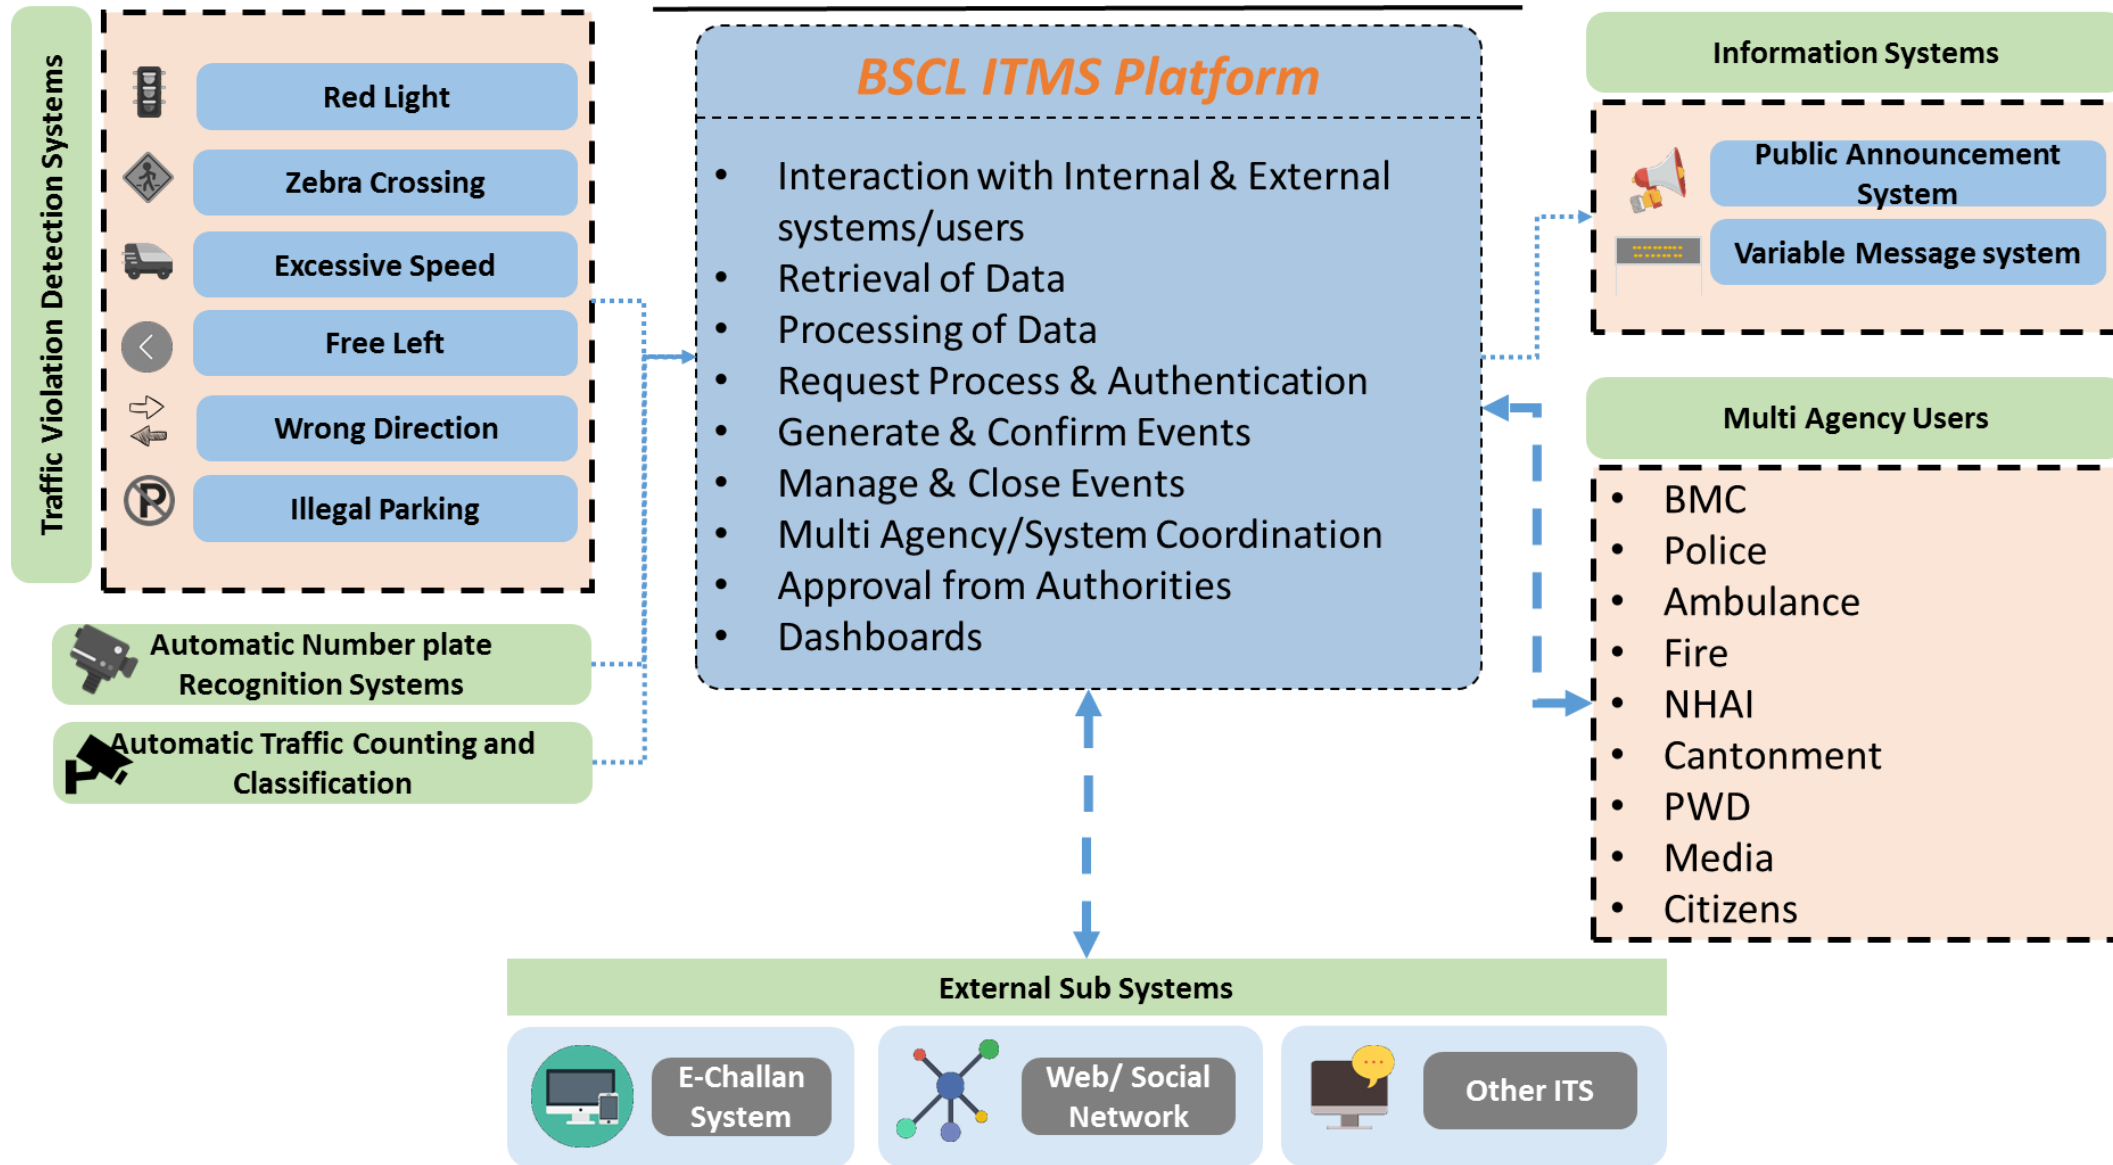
Traffic Violation Detection Systems

Red Light

Zebra Crossing

Excessive Speed

Free Left

Wrong Direction

Illegal Parking

Automatic Number plate Recognition Systems

Automatic Traffic Counting and Classification

BSCL ITMS Platform

- Interaction with Internal & External systems/users
- Retrieval of Data
- Processing of Data
- Request Process & Authentication
- Generate & Confirm Events
- Manage & Close Events
- Multi Agency/System Coordination
- Approval from Authorities
- Dashboards

Information Systems

Public Announcement System

Variable Message system

Multi Agency Users

- BMC
- Police
- Ambulance
- Fire
- NHAI
- Cantonment
- PWD
- Media
- Citizens

External Sub Systems

E-Challan System

Web/ Social Network

Other ITS